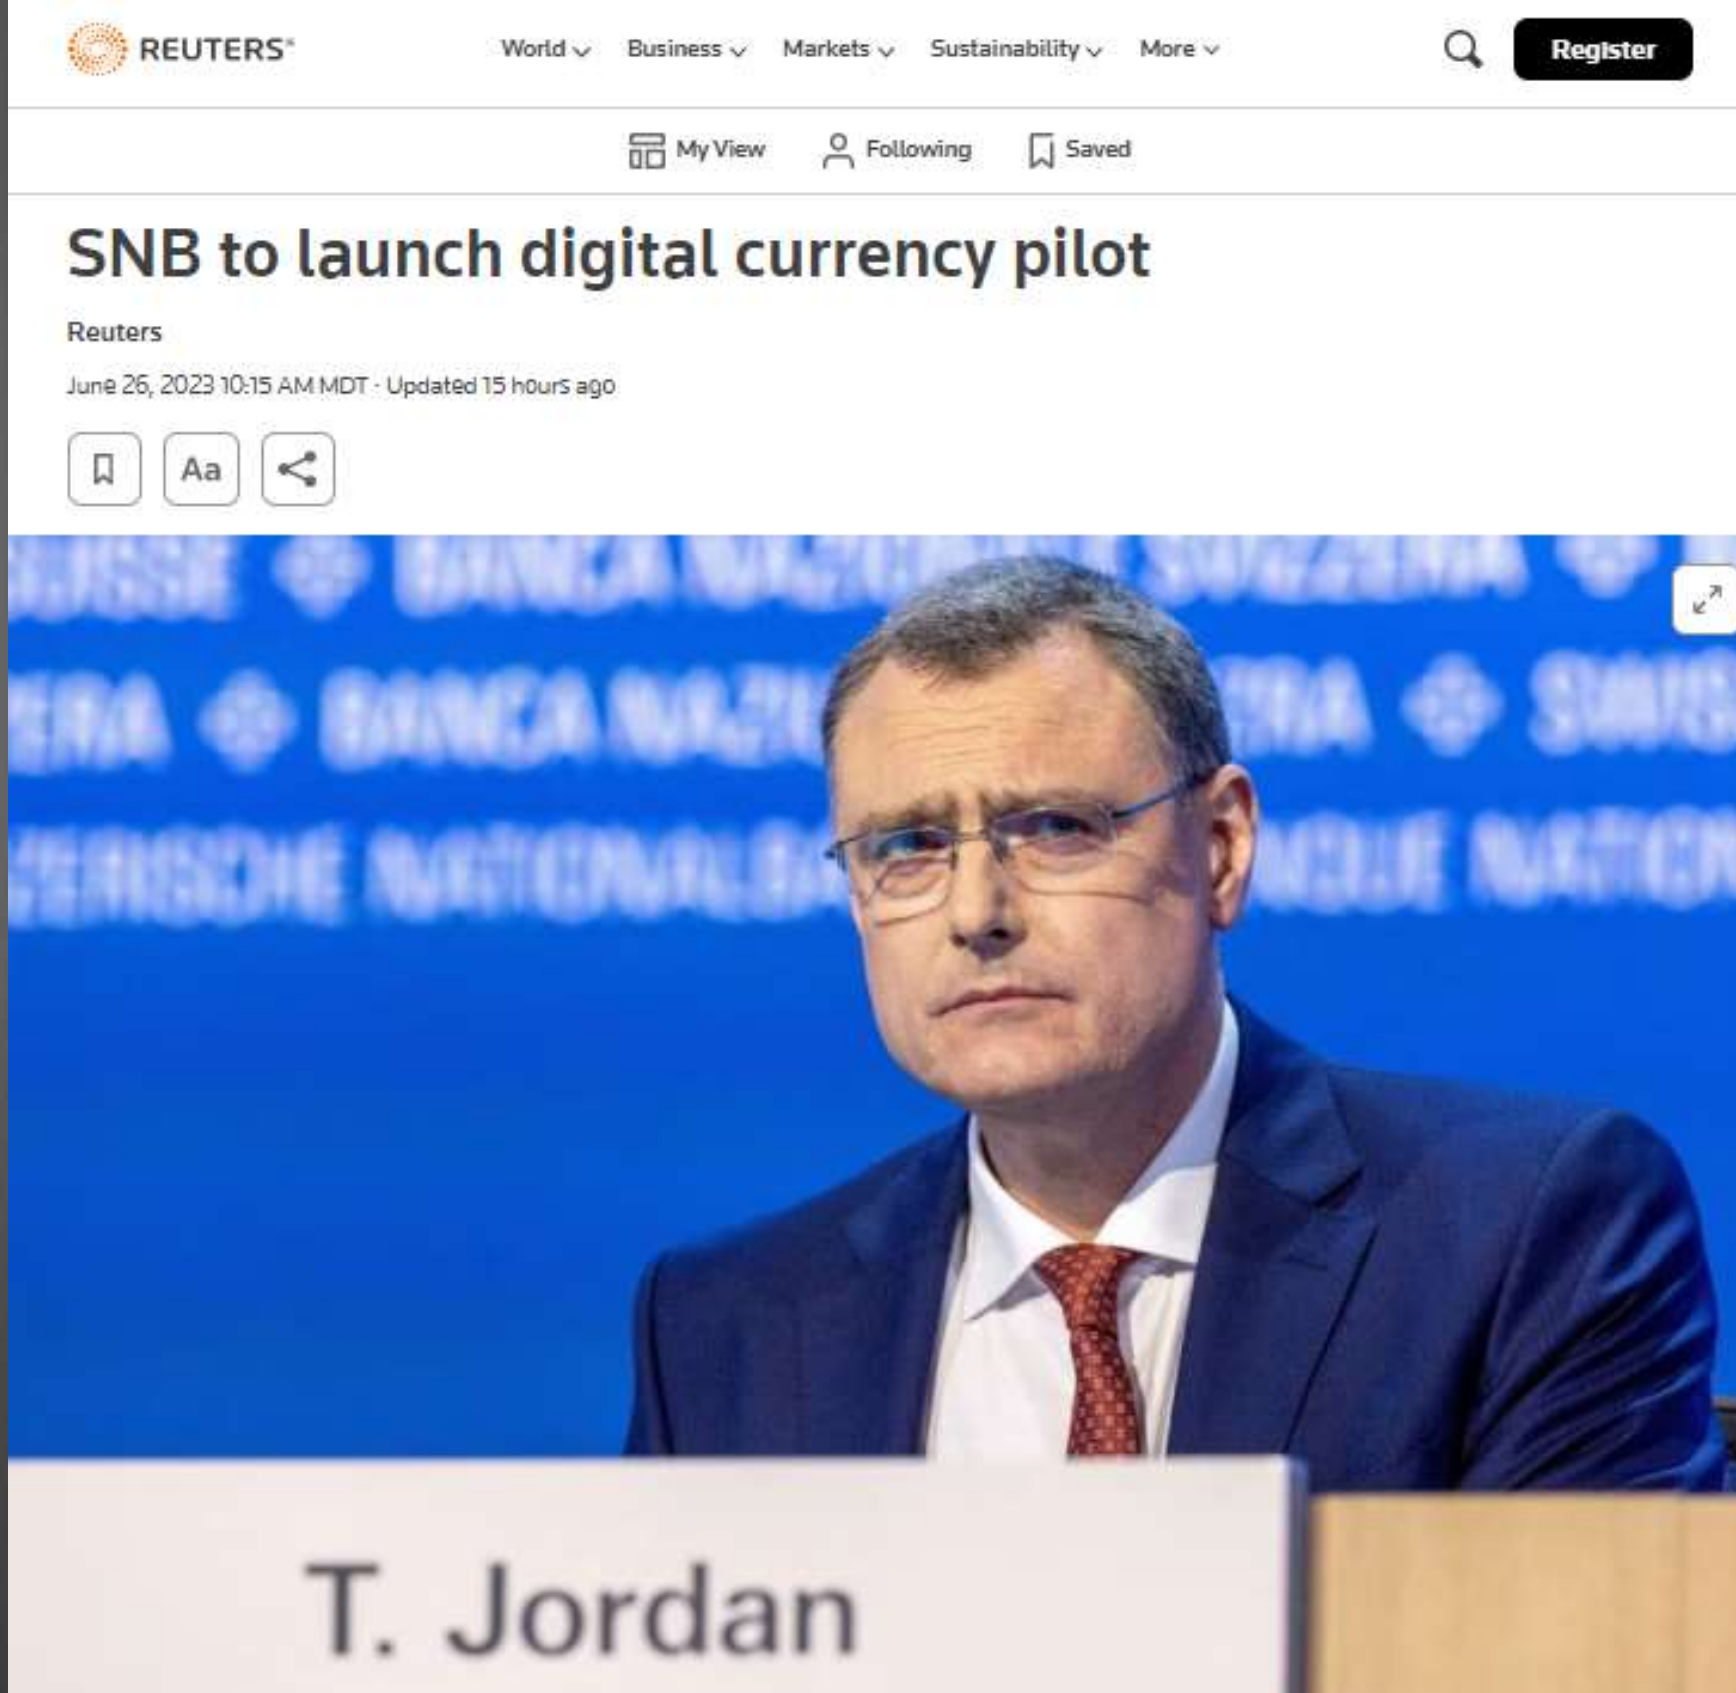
REUTERS

World Business Markets Sustainability More

Register

My View Following Saved

SNB to launch digital currency pilot

Reuters

June 26, 2023 10:15 AM MDT · Updated 15 hours ago

Aa

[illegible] BANCA NAZIONALE SVIZZERA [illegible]
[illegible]ERA BANCA NAZI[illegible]ERA SWIS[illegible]
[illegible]ERISCHE NATIONALBA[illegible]NALE NATION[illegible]

T. Jordan